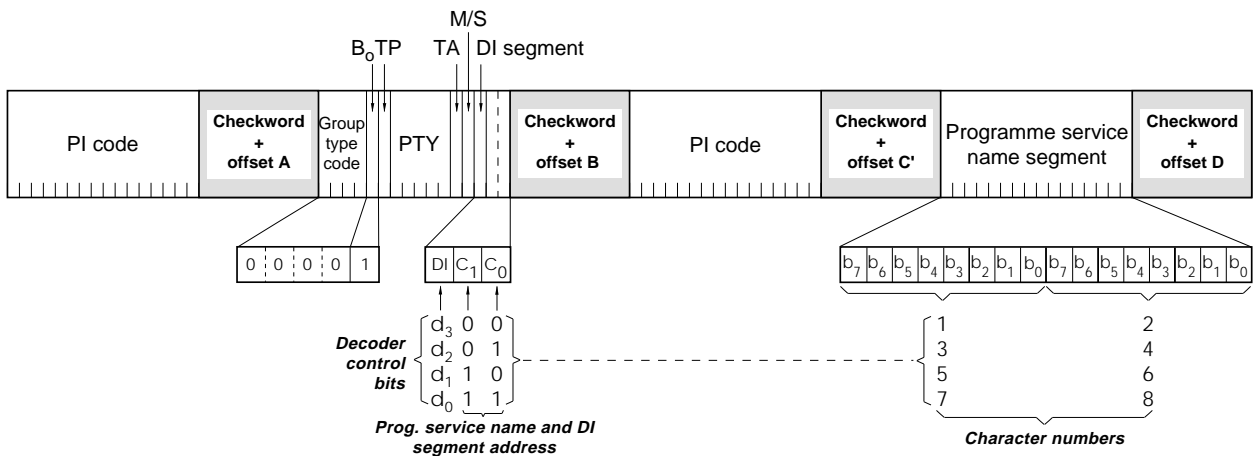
M/S

$B_0$TP TA DI segment

PI code

Checkword + offset A

Group type code

PTY

Checkword + offset B

PI code

Checkword + offset C'

Programme service name segment

Checkword + offset D

0 0 0 0 1

DI $C_1$ $C_0$

$b_7$ $b_6$ $b_5$ $b_4$ $b_3$ $b_2$ $b_1$ $b_0$ $b_7$ $b_6$ $b_5$ $b_4$ $b_3$ $b_2$ $b_1$ $b_0$

Decoder control bits

$d_3$ 0 0
$d_2$ 0 1
$d_1$ 1 0
$d_0$ 1 1

Prog. service name and DI segment address

1 2
3 4
5 6
7 8

Character numbers